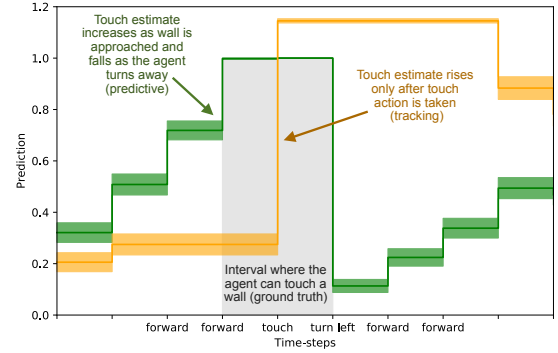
Touch estimate increases as wall is approached and falls as the agent turns away (predictive)

Touch estimate rises only after touch action is taken (tracking)

Interval where the agent can touch a wall (ground truth)

Prediction

1.2
1.0
0.8
0.6
0.4
0.2
0.0

forward forward touch turn left forward forward

Time-steps